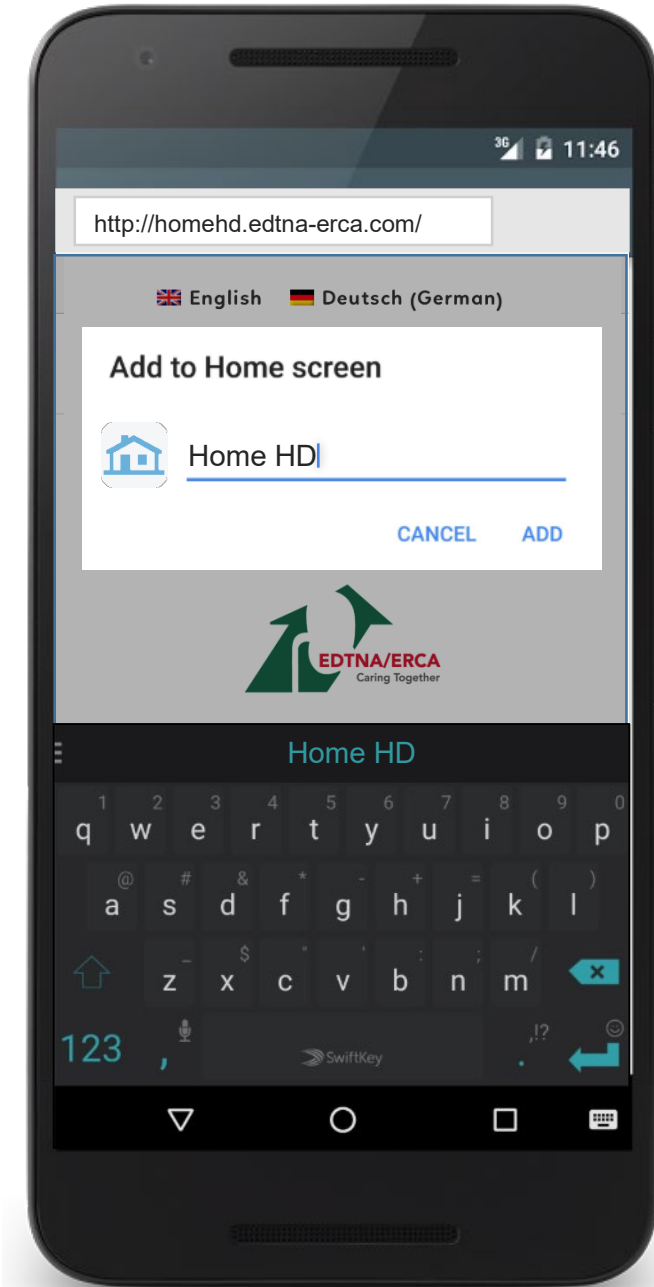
3G 11:46

http://homehd.edtna-erca.com/

English Deutsch (German)

Add to Home screen

Home HD

CANCEL ADD

EDTNA/ERCA
Caring Together

Home HD

1 q 2 w 3 e 4 r 5 t 6 y 7 u 8 i 9 o 0 p

@ a # s & d * f - g + h = j ( k ) l

z _ x $ c " v ' b : n ; m / 

123 , SwiftKey .,!?